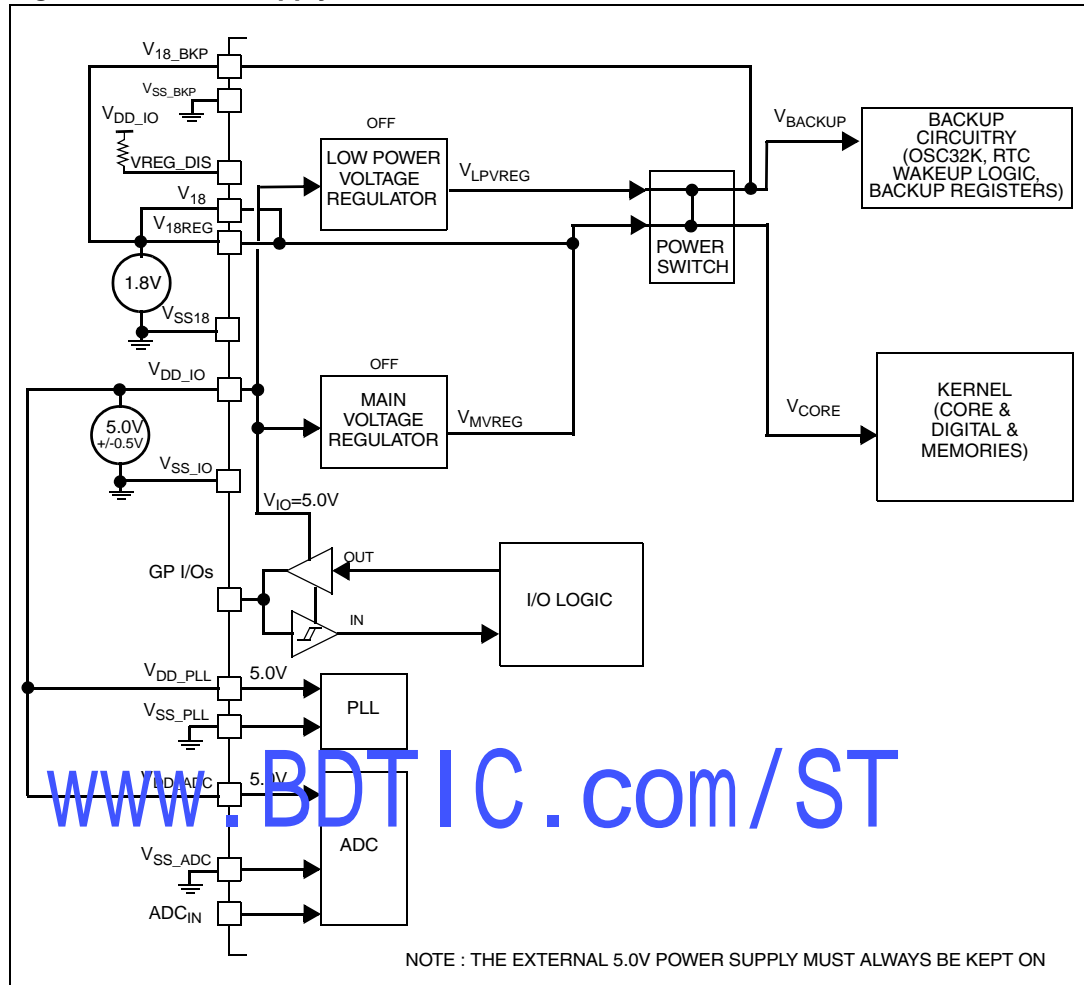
$V_{18\_BKP}$

$V_{SS\_BKP}$

$V_{DD\_IO}$

VREG_DIS

$V_{18}$

$V_{18REG}$

1.8V

$V_{SS18}$

$V_{DD\_IO}$

5.0V +/-0.5V

$V_{SS\_IO}$

GP I/Os

$V_{DD\_PLL}$ 5.0V

$V_{SS\_PLL}$

$V_{DD\_ADC}$ 5.0V

$V_{SS\_ADC}$

$ADC_{IN}$

OFF

LOW POWER VOLTAGE REGULATOR

$V_{LPVREG}$

OFF

MAIN VOLTAGE REGULATOR

$V_{MVREG}$

$V_{IO}$=5.0V

OUT

IN

I/O LOGIC

PLL

ADC

POWER SWITCH

$V_{BACKUP}$

BACKUP CIRCUITRY (OSC32K, RTC WAKEUP LOGIC, BACKUP REGISTERS)

$V_{CORE}$

KERNEL (CORE & DIGITAL & MEMORIES)

www.BDTIC.com/ST

NOTE : THE EXTERNAL 5.0V POWER SUPPLY MUST ALWAYS BE KEPT ON